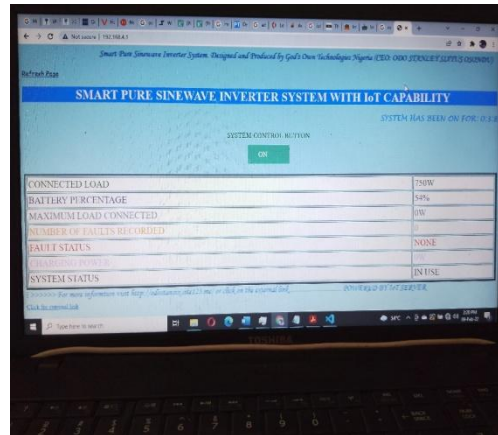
Not secure | 192.168.4.1

Smart Pure Sinewave Inverter System. Designed and Produced by God's Own Technologies Nigeria CEO: OOO STANLEY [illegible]

Refresh Page

SMART PURE SINEWAVE INVERTER SYSTEM WITH IoT CAPABILITY

SYSTEM HAS BEEN ON FOR: 0:1:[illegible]

SYSTEM CONTROL BUTTON

ON

| | |
|---|---|
| CONNECTED LOAD | 750W |
| BATTERY PERCENTAGE | 54% |
| MAXIMUM LOAD CONNECTED | 0W |
| NUMBER OF FAULTS RECORDED | 0 |
| FAULT STATUS | NONE |
| CHARGING POWER | 0W |
| SYSTEM STATUS | IN USE |

>>>>>> For more information visit http://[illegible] or click on the external link ........... POWERED BY IoT SERVER

Click for external link

Type here to search

TOSHIBA